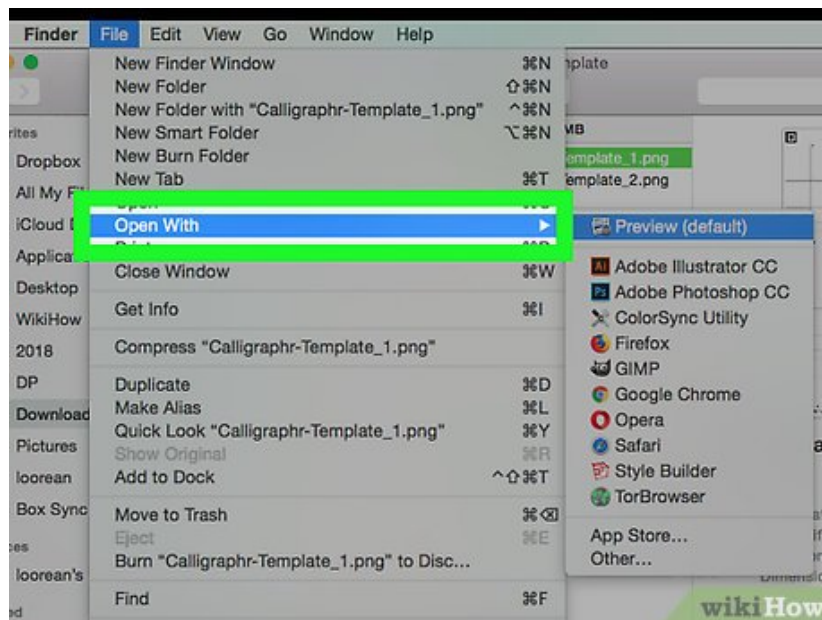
Finder File Edit View Go Window Help

rites
Dropbox
All My F
iCloud
Applica
Desktop
WikiHow
2018
DP
Download
Pictures
loorean
Box Sync
es
loorean's
ed

New Finder Window ⌘N
New Folder ⇧⌘N
New Folder with "Calligraphr-Template_1.png" ^⌘N
New Smart Folder ⌥⌘N
New Burn Folder
New Tab ⌘T
Open With ▶
Close Window ⌘W
Get Info ⌘I
Compress "Calligraphr-Template_1.png"
Duplicate ⌘D
Make Alias ⌘L
Quick Look "Calligraphr-Template_1.png" ⌘Y
Show Original ⌘R
Add to Dock ^⇧⌘T
Move to Trash ⌘⌫
Eject ⌘E
Burn "Calligraphr-Template_1.png" to Disc...
Find ⌘F

nplate
MB
emplate_1.png
emplate_2.png

Preview (default)
Adobe Illustrator CC
Adobe Photoshop CC
ColorSync Utility
Firefox
GIMP
Google Chrome
Opera
Safari
Style Builder
TorBrowser
App Store...
Other...

Dimensi
wikiHow